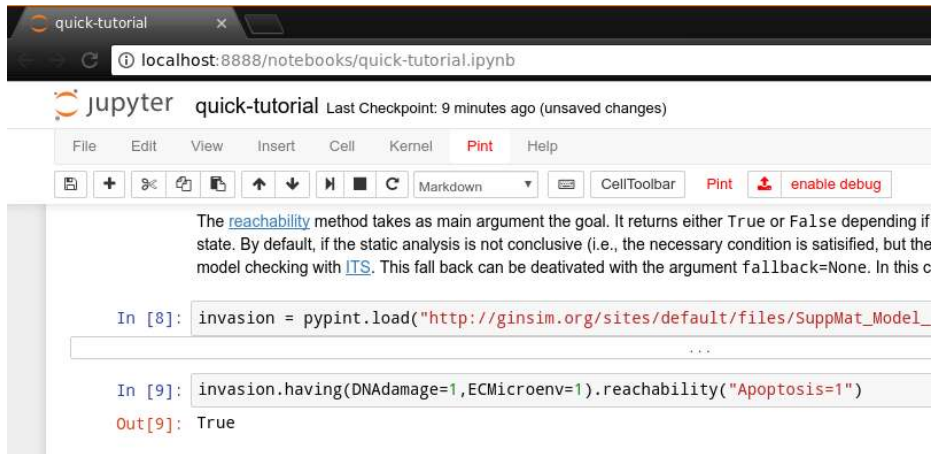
quick-tutorial ×

localhost:8888/notebooks/quick-tutorial.ipynb

jupyter quick-tutorial Last Checkpoint: 9 minutes ago (unsaved changes)

File Edit View Insert Cell Kernel Pint Help

Markdown CellToolbar Pint enable debug

The reachability method takes as main argument the goal. It returns either True or False depending if state. By default, if the static analysis is not conclusive (i.e., the necessary condition is satisified, but the model checking with ITS. This fall back can be deativated with the argument fallback=None. In this c

In [8]: invasion = pypint.load("http://ginsim.org/sites/default/files/SuppMat_Model_

...

In [9]: invasion.having(DNAdamage=1,ECMicroenv=1).reachability("Apoptosis=1")

Out[9]: True